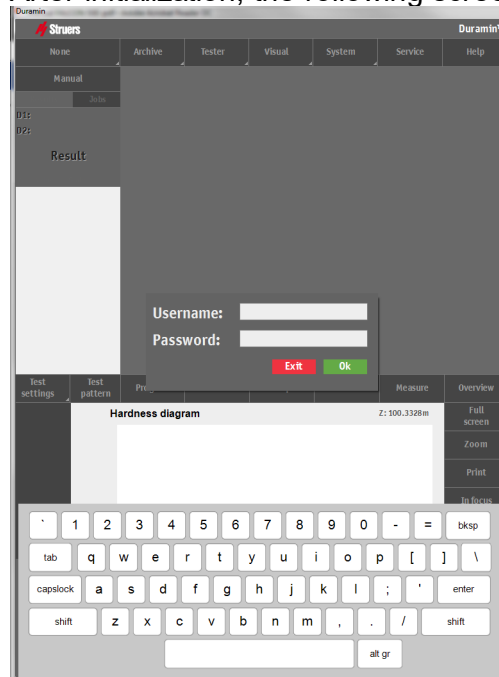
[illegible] initialization, the following scree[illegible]

Duramin

Struers

Duramin

None

Archive

Tester

Visual

System

Service

Help

Manual

Jobs

D1:

D2:

Result

Username:

Password:

Exit

Ok

Test settings

Test pattern

Pr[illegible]

Measure

Overview

Hardness diagram

Z: 100.3328m

Full screen

Zoom

Print

In focus

` 1 2 3 4 5 6 7 8 9 0 - = bksp

tab q w e r t y u i o p [ ] \

capslock a s d f g h j k l ; ' enter

shift z x c v b n m , . / shift

alt gr